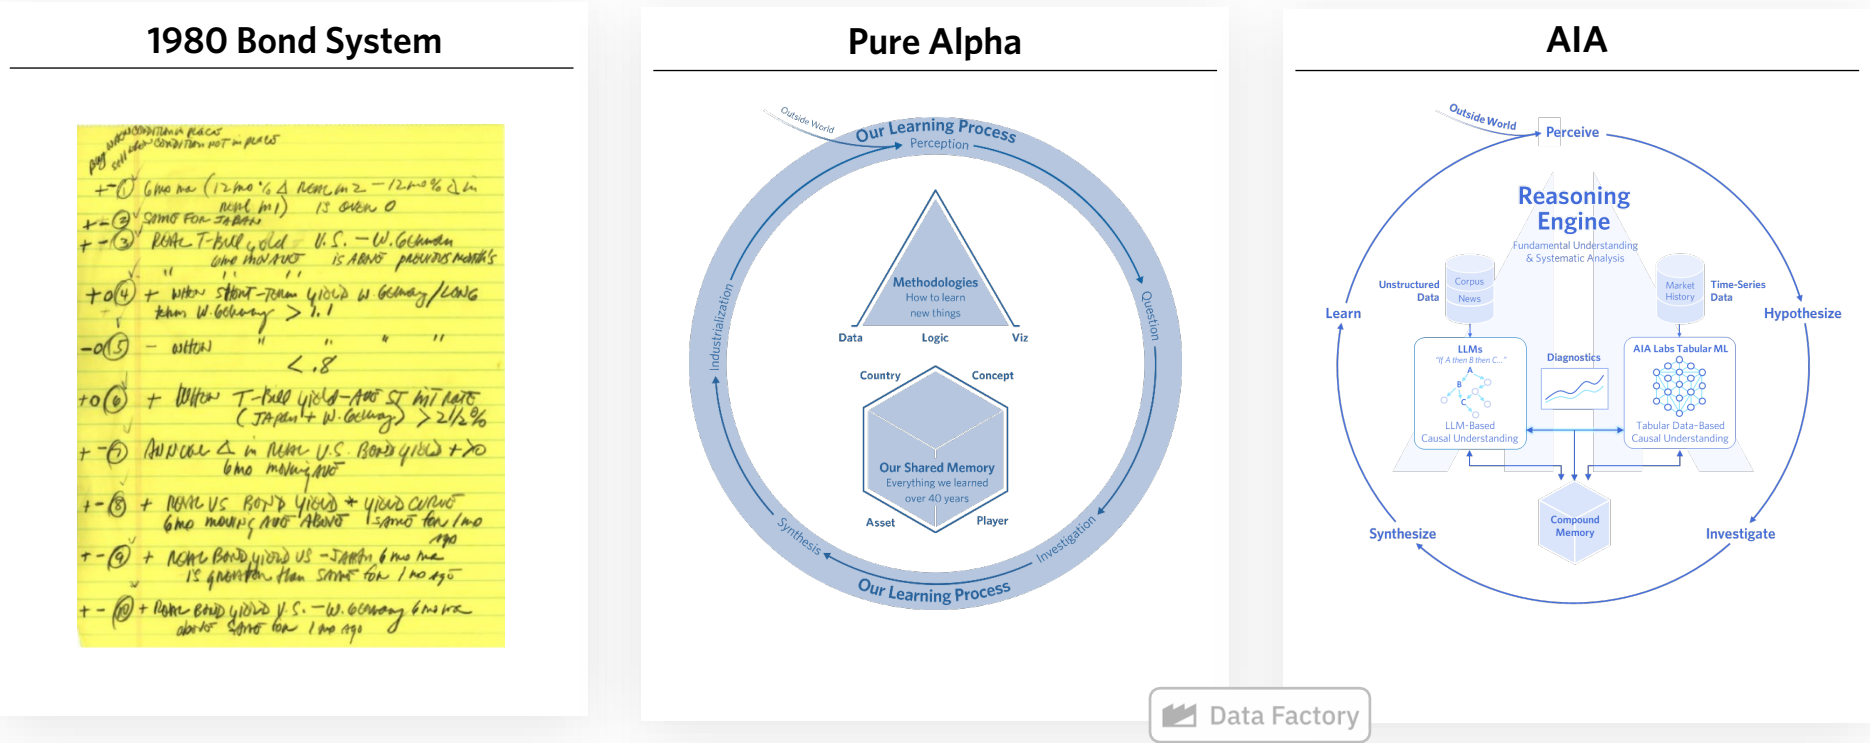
1980 Bond System

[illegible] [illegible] CONDITION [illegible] PLACE
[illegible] CONDITION NOT IN PLACE

+ - ① 6mo ma (12mo % Δ Rem m2 − 12mo % Δ in Rem m1) IS GREEN 0

+ - ② SAME FOR JAPAN

+ - ③ REAL T-BILL yld U.S. − W. GERMAN 6mo MA ABOVE IS ABOVE PREVIOUS MONTH'S

+ 0 ④ + WHEN SHORT-TERM yield W. GERMANY / LONG than W. GERMANY > 1.1

- 0 ⑤ − WHEN < .8

+ 0 ⑥ + WHEN T-bill yield − AVG ST MT RATE (JAPAN + W. GERMANY) > 2½ %

+ - ⑦ AVERAGE Δ in REAL U.S. BOND yield + 20 6mo moving AVG

+ - ⑧ + REAL U.S. BOND yield + yield CURVE 6mo moving AVG ABOVE SAME for 1mo ago

+ - ⑨ + REAL BOND yield US − JAPAN 6mo MA IS greater than SAME for 1mo ago

+ - ⑩ + REAL BOND yield U.S. − W. GERMANY 6mo MA above SAME for 1mo ago

Pure Alpha

Outside World
Our Learning Process
Perception
Question
Investigation
Our Learning Process
Synthesis
Industrialization
Methodologies
How to learn new things
Data
Logic
Viz
Country
Concept
Our Shared Memory
Everything we learned over 40 years
Asset
Player

AIA

Outside World
Perceive
Reasoning Engine
Fundamental Understanding & Systematic Analysis
Unstructured Data
Corpus
News
Market History
Time-Series Data
Learn
Hypothesize
LLMs
"If A then B then C..."
A
B
C
LLM-Based Causal Understanding
Diagnostics
AIA Labs Tabular ML
Tabular Data-Based Causal Understanding
Compound Memory
Synthesize
Investigate

Data Factory